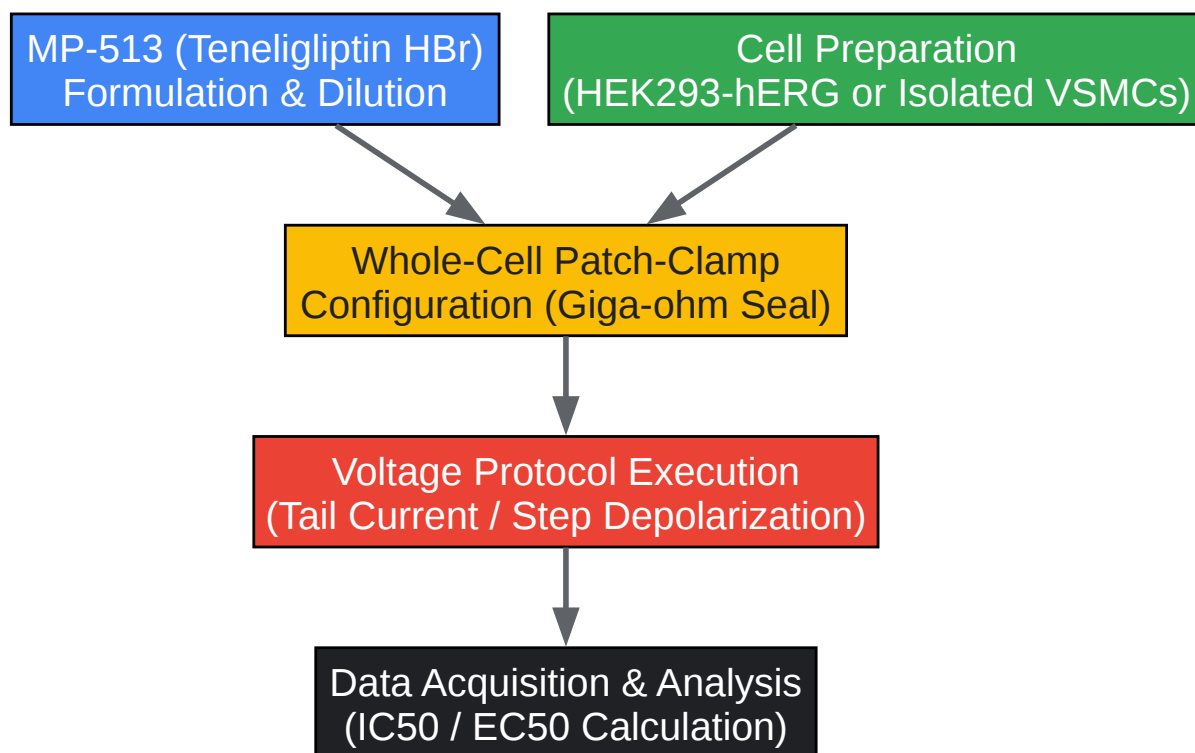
MP-513 (Teneligliptin HBr)
Formulation & Dilution

Cell Preparation
(HEK293-hERG or Isolated VSMCs)

Whole-Cell Patch-Clamp
Configuration (Giga-ohm Seal)

Voltage Protocol Execution
(Tail Current / Step Depolarization)

Data Acquisition & Analysis
(IC50 / EC50 Calculation)